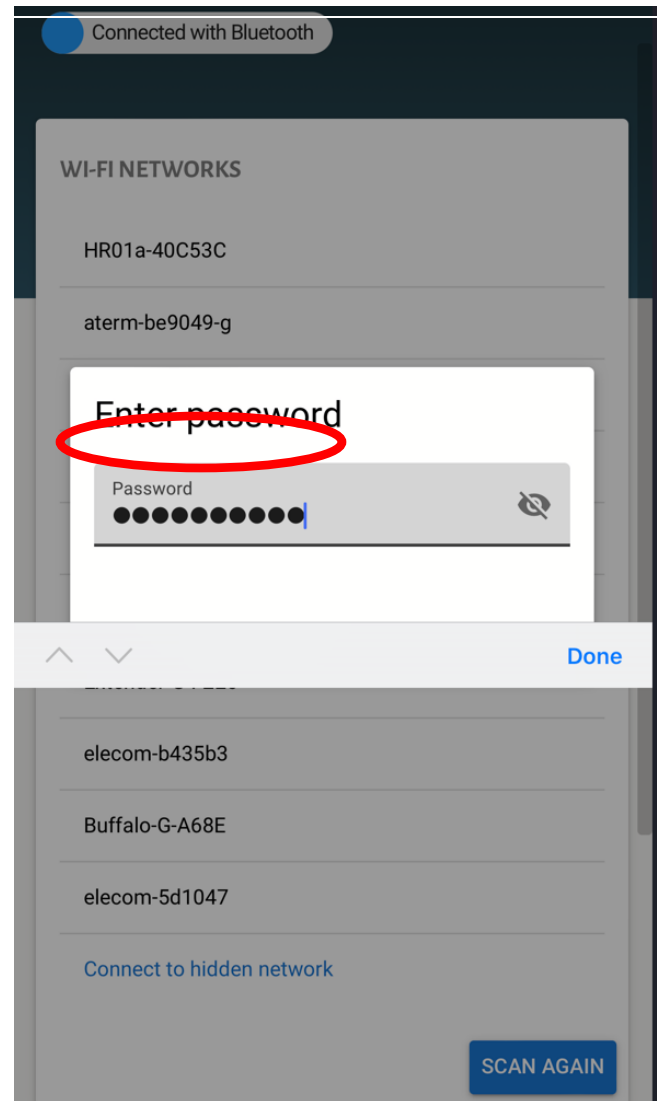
Connected with Bluetooth

WI-FI NETWORKS

HR01a-40C53C

aterm-be9049-g

Enter password

Password

●●●●●●●●●●

Done

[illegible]

elecom-b435b3

Buffalo-G-A68E

elecom-5d1047

Connect to hidden network

SCAN AGAIN